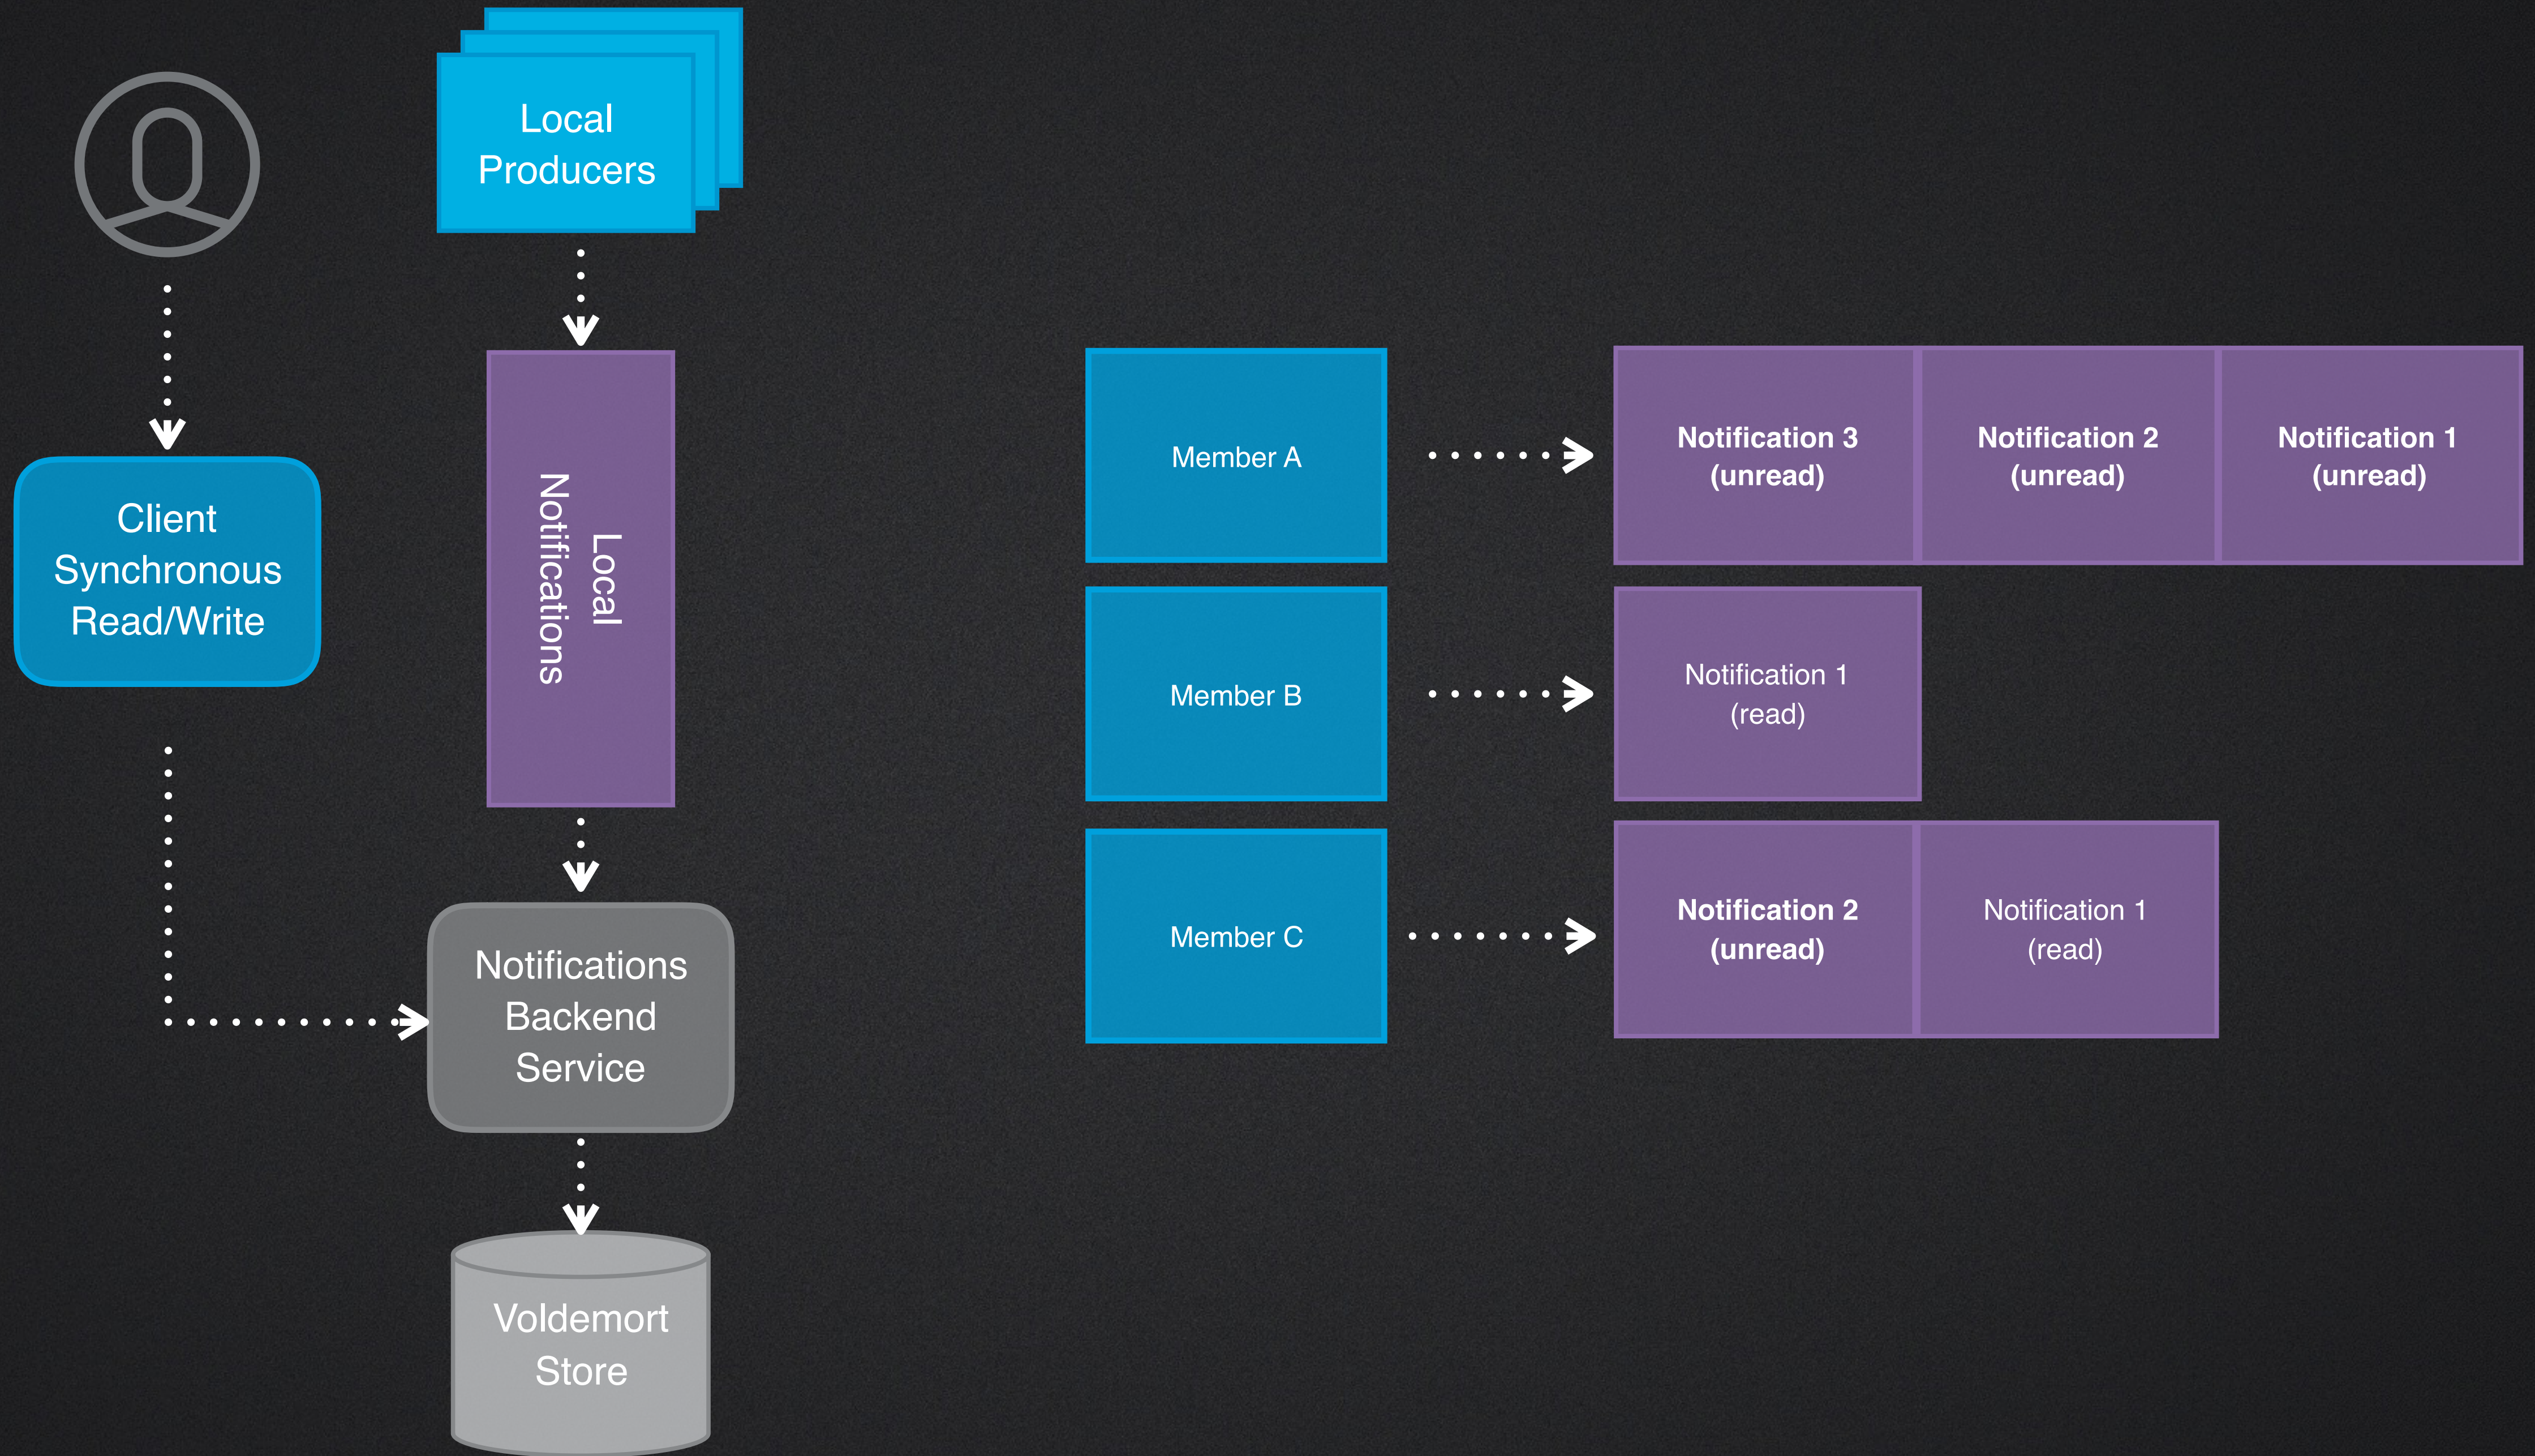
Local Producers

Client Synchronous Read/Write

Local Notifications

Notifications Backend Service

Voldemort Store

Member A

Notification 3 (unread)

Notification 2 (unread)

Notification 1 (unread)

Member B

Notification 1 (read)

Member C

Notification 2 (unread)

Notification 1 (read)